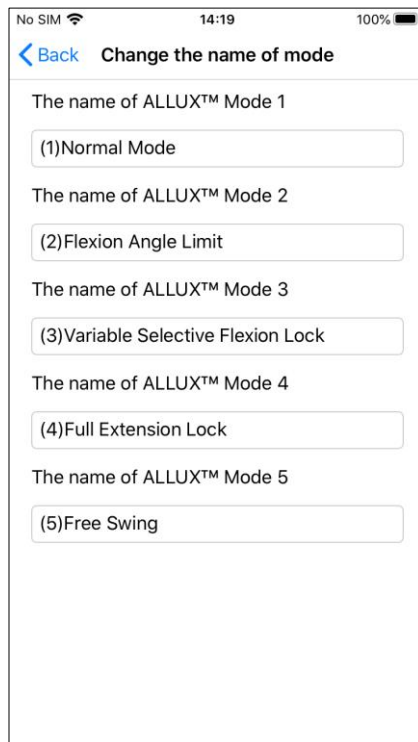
No SIM 14:19 100%

Back Change the name of mode

The name of ALLUX™ Mode 1

(1)Normal Mode

The name of ALLUX™ Mode 2

(2)Flexion Angle Limit

The name of ALLUX™ Mode 3

(3)Variable Selective Flexion Lock

The name of ALLUX™ Mode 4

(4)Full Extension Lock

The name of ALLUX™ Mode 5

(5)Free Swing